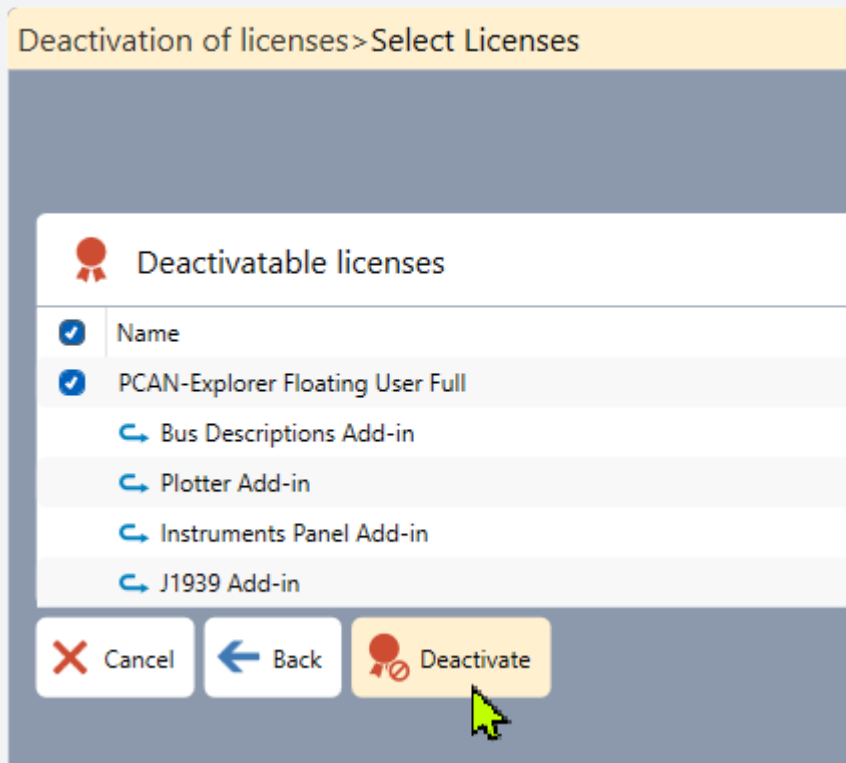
Deactivation of licenses>Select Licenses

Deactivatable licenses

Name

PCAN-Explorer Floating User Full

Bus Descriptions Add-in

Plotter Add-in

Instruments Panel Add-in

J1939 Add-in

Cancel

Back

Deactivate